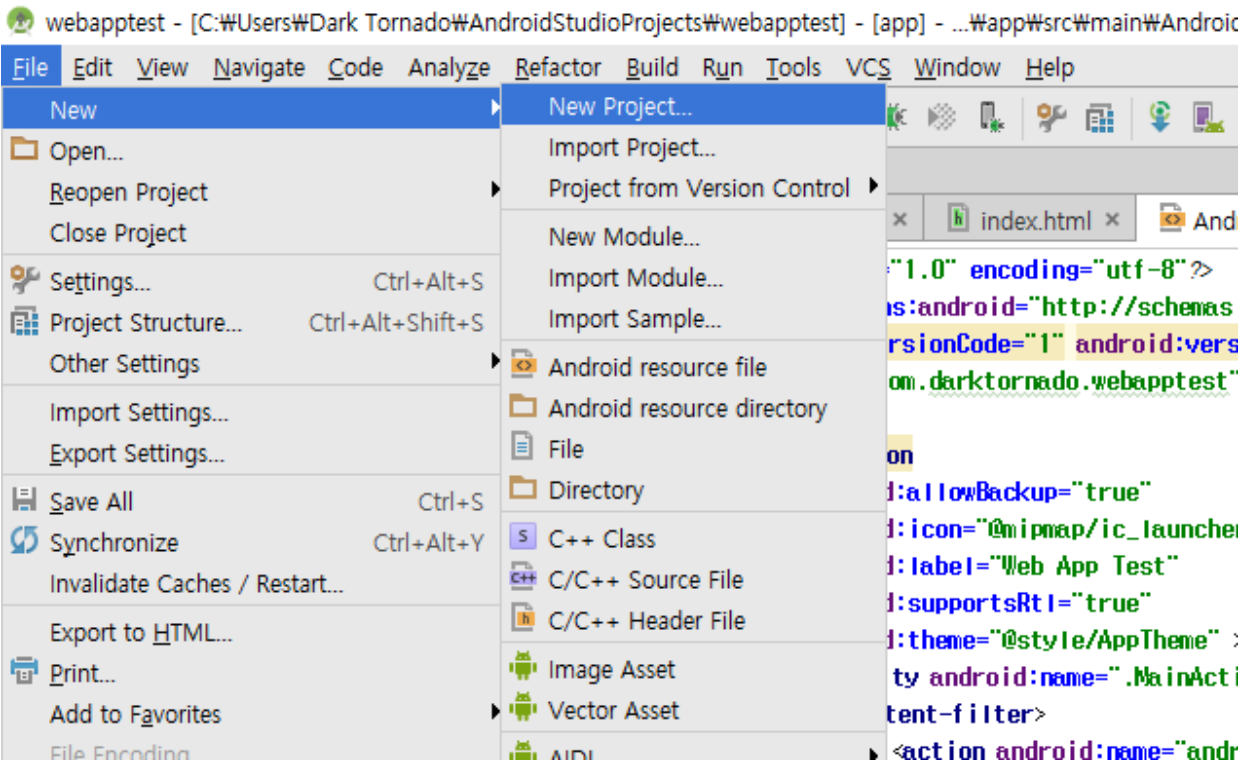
webapptest - [C:₩Users₩Dark Tornado₩AndroidStudioProjects₩webapptest] - [app] - ...₩app₩src₩main₩Androi

File Edit View Navigate Code Analyze Refactor Build Run Tools VCS Window Help

New
Open...
Reopen Project
Close Project
Settings... Ctrl+Alt+S
Project Structure... Ctrl+Alt+Shift+S
Other Settings
Import Settings...
Export Settings...
Save All Ctrl+S
Synchronize Ctrl+Alt+Y
Invalidate Caches / Restart...
Export to HTML...
Print...
Add to Favorites
File Encoding

New Project...
Import Project...
Project from Version Control
New Module...
Import Module...
Import Sample...
Android resource file
Android resource directory
File
Directory
C++ Class
C/C++ Source File
C/C++ Header File
Image Asset
Vector Asset
AIDL

index.html And

"1.0" encoding="utf-8"?>
s:android="http://schemas
rsionCode="1" android:vers
om.darktornado.webapptest"
on
d:allowBackup="true"
d:icon="@mipmap/ic_launcher
d:label="Web App Test"
d:supportsRtl="true"
d:theme="@style/AppTheme" >
ty android:name=".MainActi
tent-filter>
<action android:name="andr